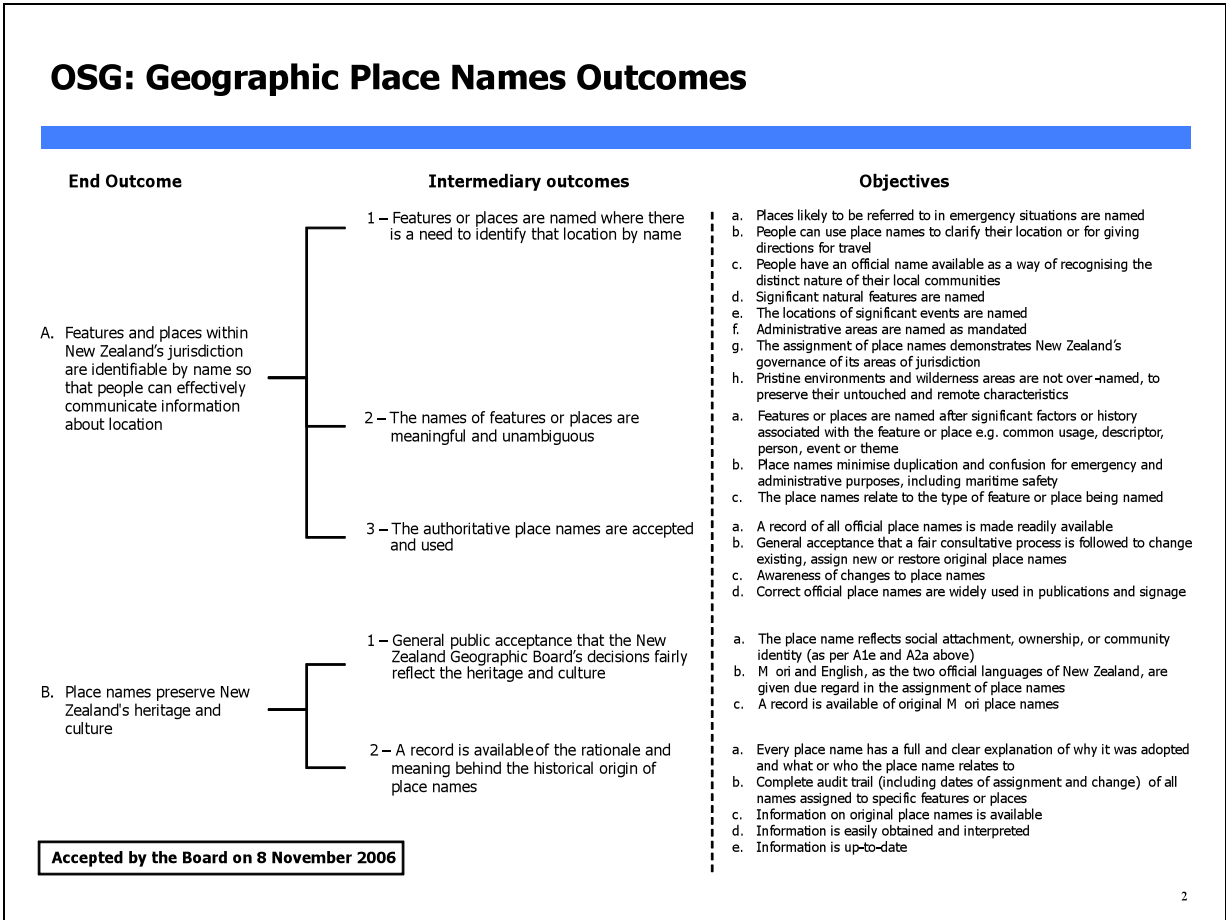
OSG: Geographic Place Names Outcomes

End Outcome

Intermediary outcomes

Objectives

A. Features and places within New Zealand's jurisdiction are identifiable by name so that people can effectively communicate information about location

1 – Features or places are named where there is a need to identify that location by name

a. Places likely to be referred to in emergency situations are named
b. People can use place names to clarify their location or for giving directions for travel
c. People have an official name available as a way of recognising the distinct nature of their local communities
d. Significant natural features are named
e. The locations of significant events are named
f. Administrative areas are named as mandated
g. The assignment of place names demonstrates New Zealand's governance of its areas of jurisdiction
h. Pristine environments and wilderness areas are not over-named, to preserve their untouched and remote characteristics

2 – The names of features or places are meaningful and unambiguous

a. Features or places are named after significant factors or history associated with the feature or place e.g. common usage, descriptor, person, event or theme
b. Place names minimise duplication and confusion for emergency and administrative purposes, including maritime safety
c. The place names relate to the type of feature or place being named

3 – The authoritative place names are accepted and used

a. A record of all official place names is made readily available
b. General acceptance that a fair consultative process is followed to change existing, assign new or restore original place names
c. Awareness of changes to place names
d. Correct official place names are widely used in publications and signage

B. Place names preserve New Zealand's heritage and culture

1 – General public acceptance that the New Zealand Geographic Board's decisions fairly reflect the heritage and culture

a. The place name reflects social attachment, ownership, or community identity (as per A1e and A2a above)
b. M ori and English, as the two official languages of New Zealand, are given due regard in the assignment of place names
c. A record is available of original M ori place names

2 – A record is available of the rationale and meaning behind the historical origin of place names

a. Every place name has a full and clear explanation of why it was adopted and what or who the place name relates to
b. Complete audit trail (including dates of assignment and change) of all names assigned to specific features or places
c. Information on original place names is available
d. Information is easily obtained and interpreted
e. Information is up-to-date

Accepted by the Board on 8 November 2006

2